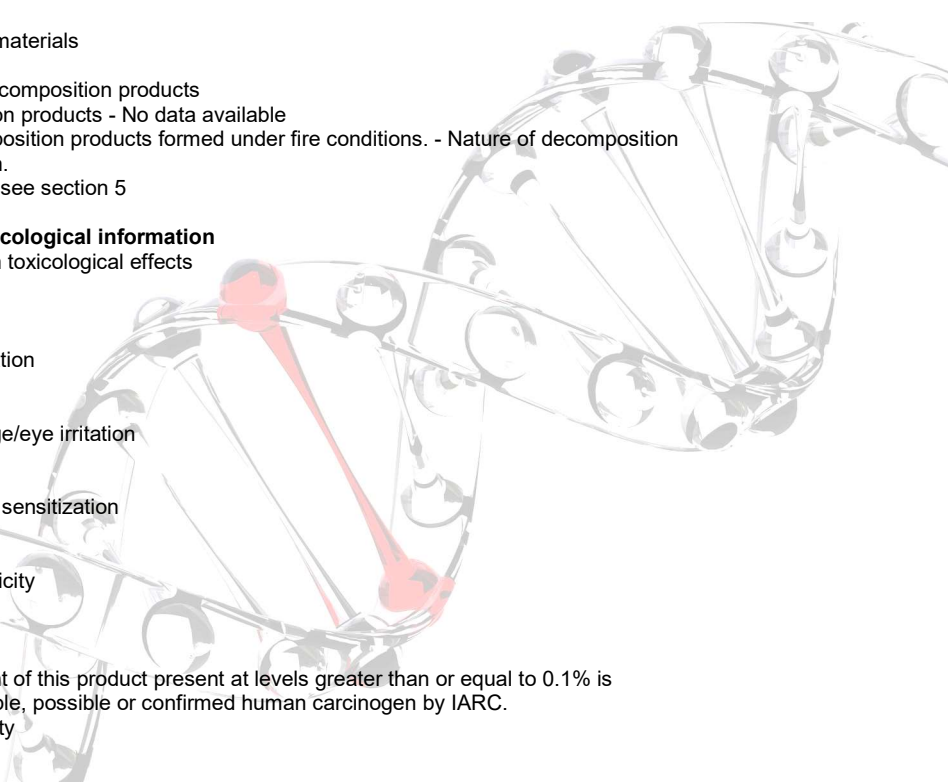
materials

composition products
on products - No data available
position products formed under fire conditions. - Nature of decomposition
n.
see section 5

cological information
toxicological effects

tion

e/eye irritation

sensitization

icity

t of this product present at levels greater than or equal to 0.1% is
le, possible or confirmed human carcinogen by IARC.
ty